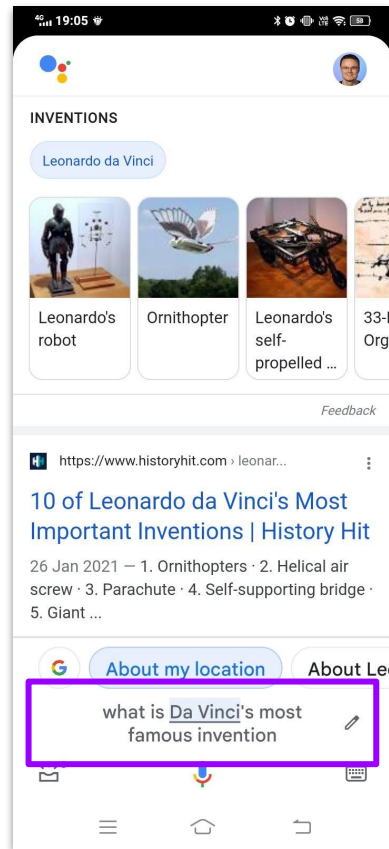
4G 19:05

INVENTIONS

Leonardo da Vinci

Leonardo's robot

Ornithopter

Leonardo's self-propelled ...

33-l Org

Feedback

https://www.historyhit.com › leonar...

10 of Leonardo da Vinci's Most Important Inventions | History Hit

26 Jan 2021 — 1. Ornithopters · 2. Helical air screw · 3. Parachute · 4. Self-supporting bridge · 5. Giant ...

About my location

About Le

what is Da Vinci's most famous invention